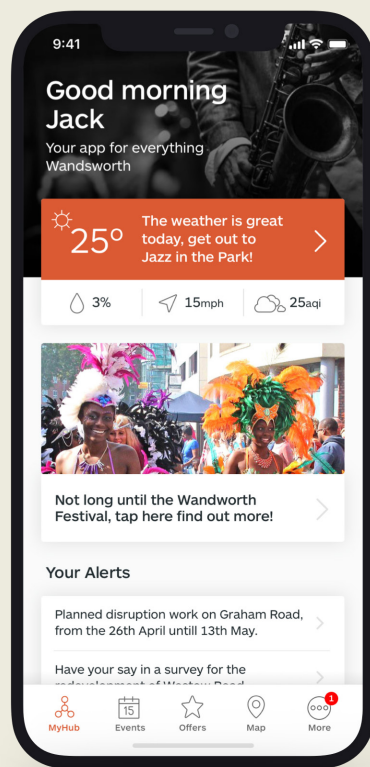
9:41

Good morning Jack

Your app for everything Wandsworth

25°

The weather is great today, get out to Jazz in the Park!

3%

15mph

25aqi

Not long until the Wandworth Festival, tap here find out more!

Your Alerts

Planned disruption work on Graham Road, from the 26th April untill 13th May.

Have your say in a survey for the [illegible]

MyHub

15

Events

Offers

Map

1

More